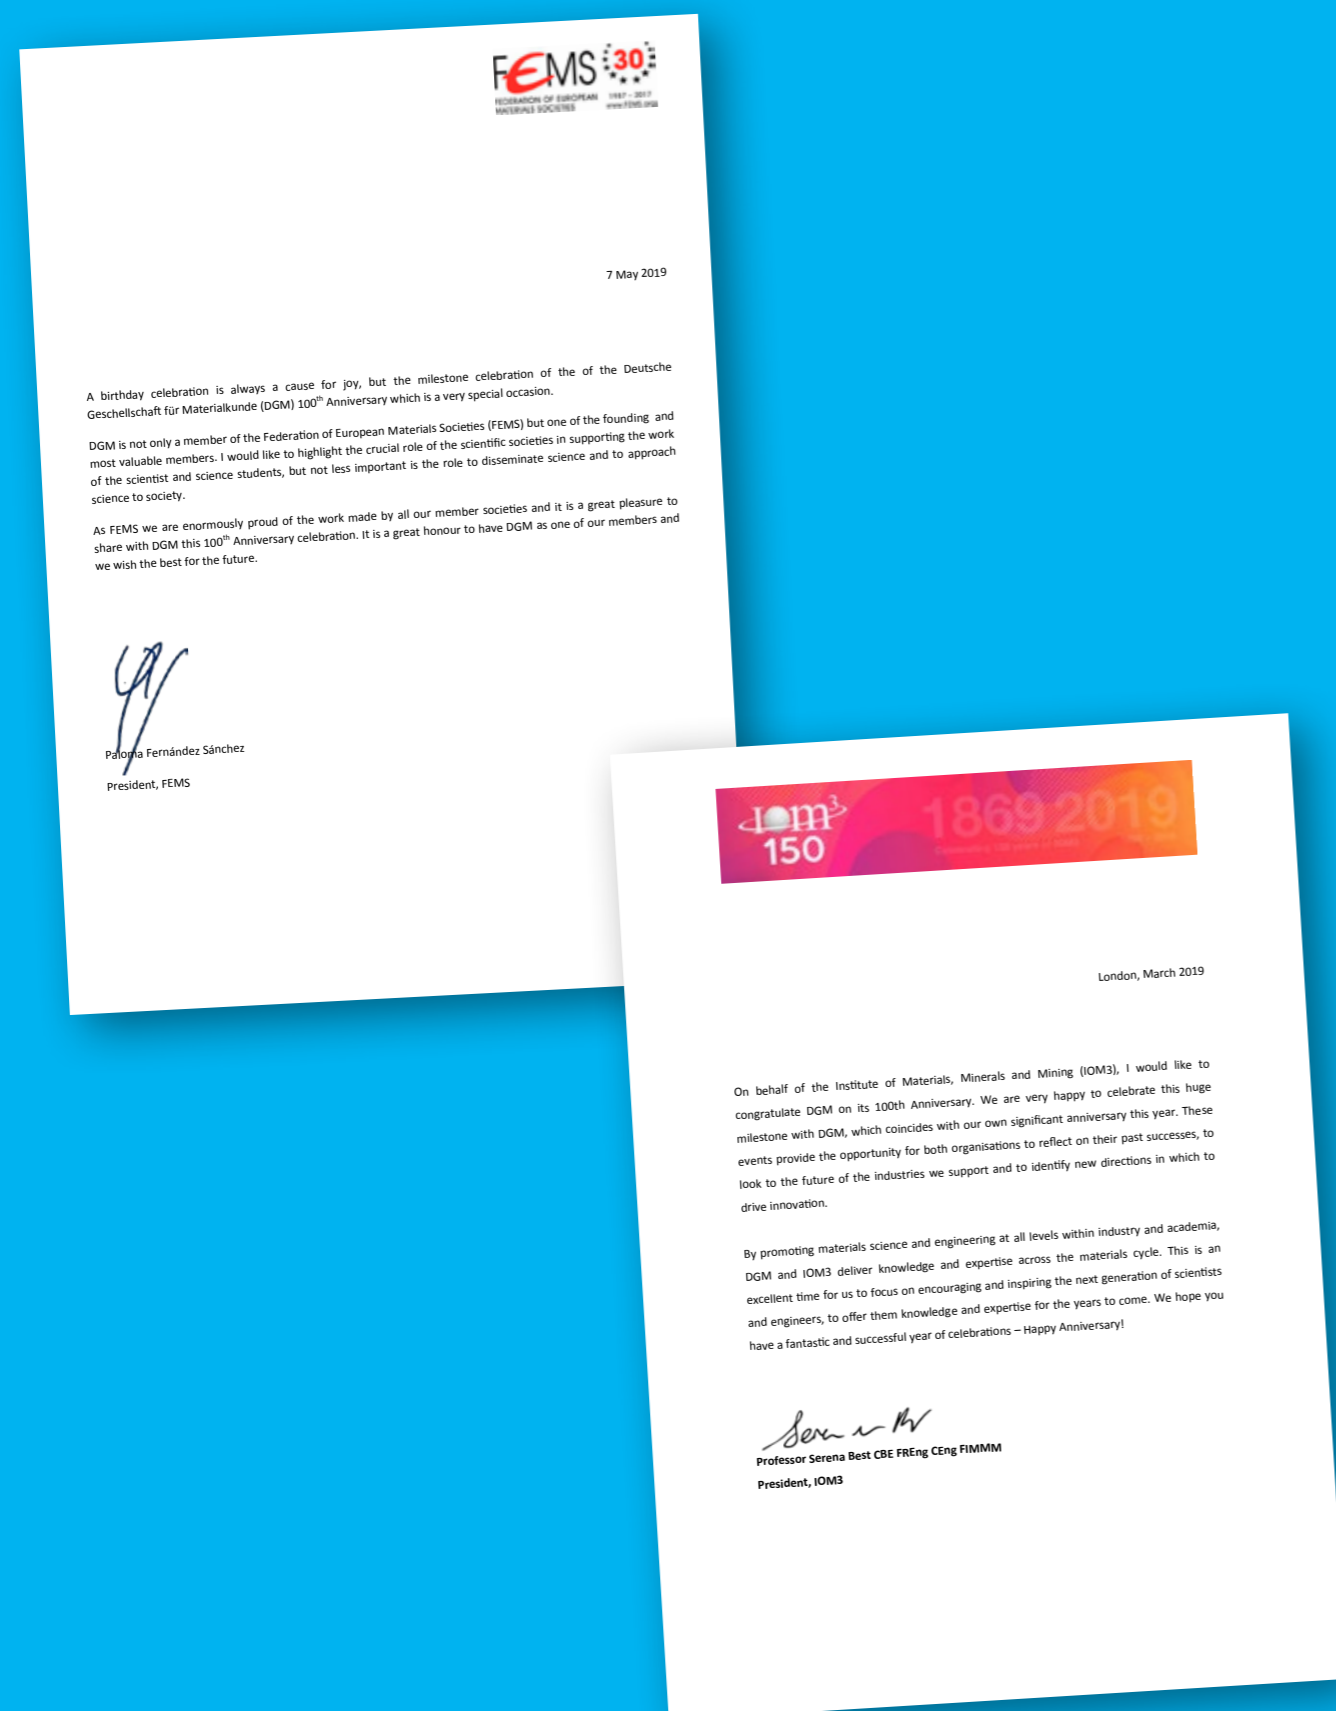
FEMS 30
FEDERATION OF EUROPEAN MATERIALS SOCIETIES
1987 - 2017
www.fems.org

7 May 2019

A birthday celebration is always a cause for joy, but the milestone celebration of the of the Deutsche Geschellschaft für Materialkunde (DGM) 100$^{th}$ Anniversary which is a very special occasion.

DGM is not only a member of the Federation of European Materials Societies (FEMS) but one of the founding and most valuable members. I would like to highlight the crucial role of the scientific societies in supporting the work of the scientist and science students, but not less important is the role to disseminate science and to approach science to society.

As FEMS we are enormously proud of the work made by all our member societies and it is a great pleasure to share with DGM this 100$^{th}$ Anniversary celebration. It is a great honour to have DGM as one of our members and we wish the best for the future.

Paloma Fernández Sánchez

President, FEMS

IOM$^3$ 150
1869 2019
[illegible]

London, March 2019

On behalf of the Institute of Materials, Minerals and Mining (IOM3), I would like to congratulate DGM on its 100th Anniversary. We are very happy to celebrate this huge milestone with DGM, which coincides with our own significant anniversary this year. These events provide the opportunity for both organisations to reflect on their past successes, to look to the future of the industries we support and to identify new directions in which to drive innovation.

By promoting materials science and engineering at all levels within industry and academia, DGM and IOM3 deliver knowledge and expertise across the materials cycle. This is an excellent time for us to focus on encouraging and inspiring the next generation of scientists and engineers, to offer them knowledge and expertise for the years to come. We hope you have a fantastic and successful year of celebrations – Happy Anniversary!

Professor Serena Best CBE FREng CEng FIMMM
President, IOM3